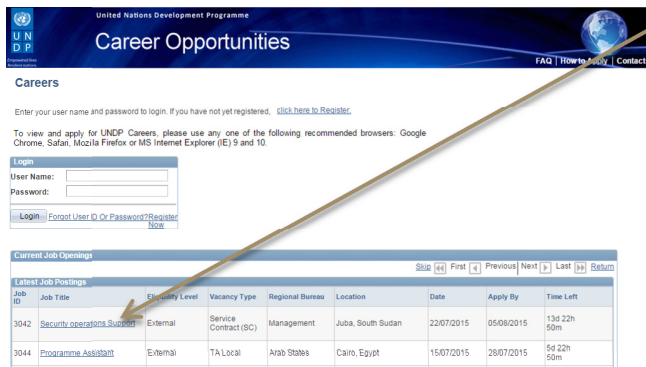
U N D P
Empowered lives. Resilient nations.

United Nations Development Programme
Career Opportunities

FAQ | How to Apply | Contact

Careers

Enter your user name and password to login. If you have not yet registered, click here to Register.

To view and apply for UNDP Careers, please use any one of the following recommended browsers: Google Chrome, Safari, Mozilla Firefox or MS Internet Explorer (IE) 9 and 10.

Login
User Name:
Password:
Login Forgot User ID Or Password? Register Now

Current Job Openings
Skip First Previous Next Last Return

Latest Job Postings

| Job ID | Job Title | Eligibility Level | Vacancy Type | Regional Bureau | Location | Date | Apply By | Time Left |
|---|---|---|---|---|---|---|---|---|
| 3042 | Security operations Support | External | Service Contract (SC) | Management | Juba, South Sudan | 22/07/2015 | 05/08/2015 | 13d 22h 50m |
| 3044 | Programme Assistant | External | TA Local | Arab States | Cairo, Egypt | 15/07/2015 | 28/07/2015 | 5d 22h 50m |